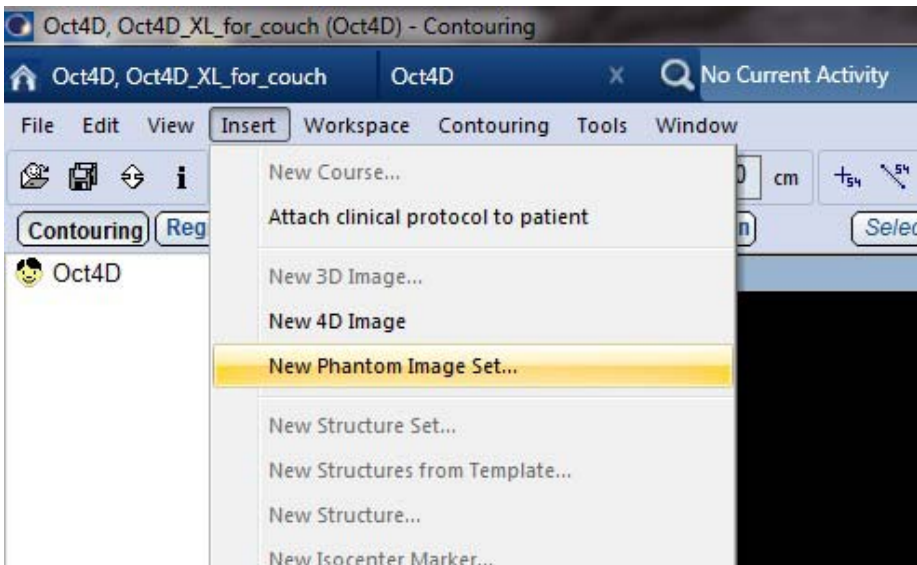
Oct4D, Oct4D_XL_for_couch (Oct4D) - Contouring

Oct4D, Oct4D_XL_for_couch Oct4D × No Current Activity

File Edit View Insert Workspace Contouring Tools Window

i

0 cm

Contouring Reg

n Selec

Oct4D

New Course...
Attach clinical protocol to patient
New 3D Image...
New 4D Image
New Phantom Image Set...
New Structure Set...
New Structures from Template...
New Structure...
New Isocenter Marker...